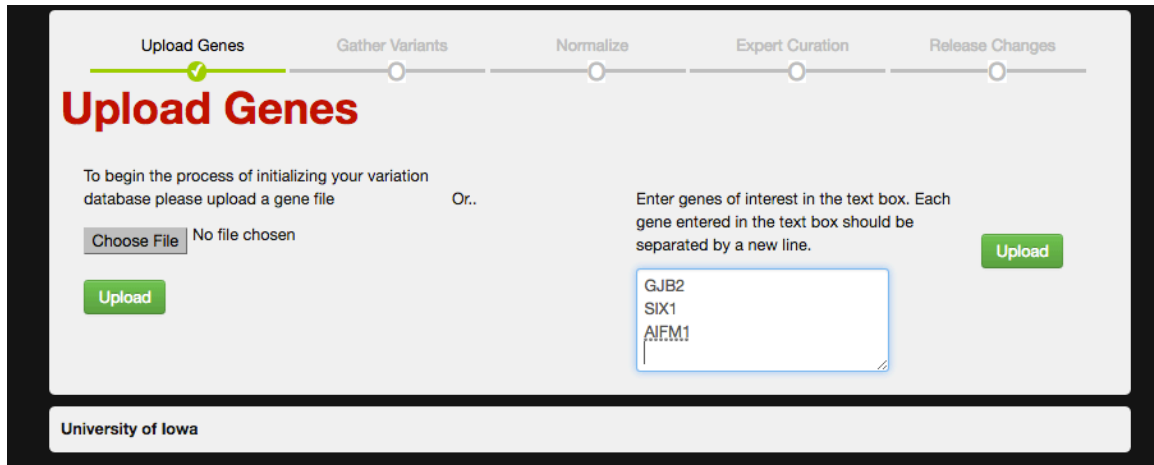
Upload Genes
Gather Variants
Normalize
Expert Curation
Release Changes

Upload Genes

To begin the process of initializing your variation database please upload a gene file

Or..

Choose File No file chosen

Upload

Enter genes of interest in the text box. Each gene entered in the text box should be separated by a new line.

GJB2
SIX1
AIFM1

Upload

University of Iowa